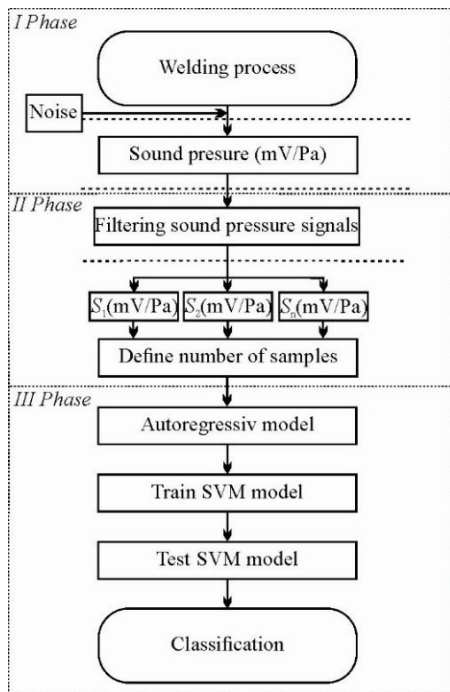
I Phase

Welding process

Noise

Sound presure (mV/Pa)

II Phase

Filtering sound pressure signals

$S_1$(mV/Pa)

$S_2$(mV/Pa)

$S_n$(mV/Pa)

Define number of samples

III Phase

Autoregressiv model

Train SVM model

Test SVM model

Classification